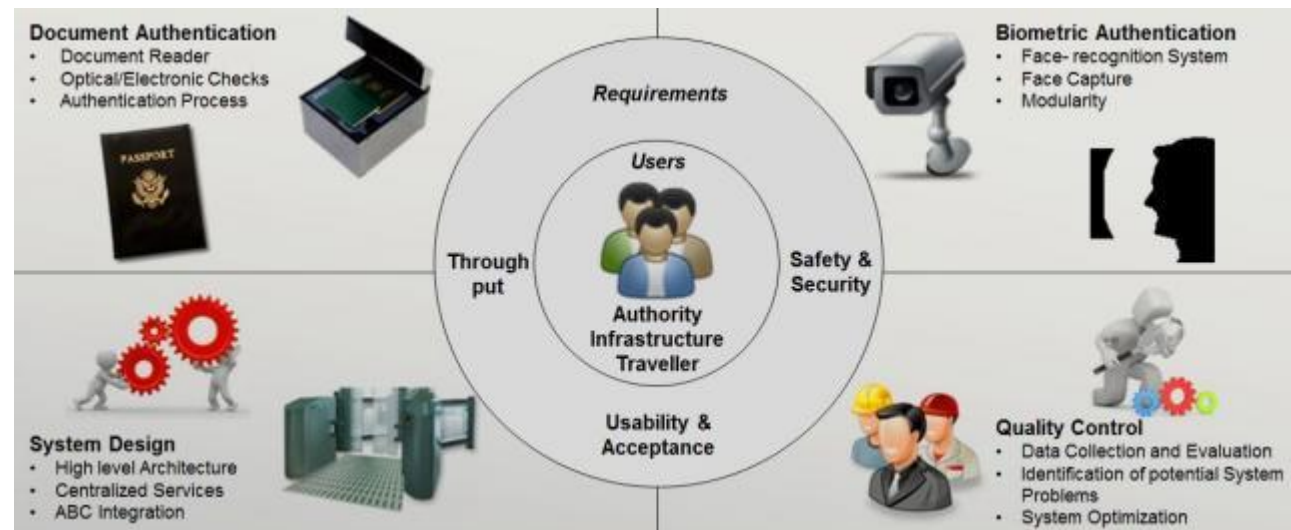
Document Authentication
- Document Reader
- Optical/Electronic Checks
- Authentication Process

PASSPORT

Biometric Authentication
- Face- recognition System
- Face Capture
- Modularity

Requirements

Users

Through put

Authority Infrastructure Traveller

Safety & Security

Usability & Acceptance

System Design
- High level Architecture
- Centralized Services
- ABC Integration

Quality Control
- Data Collection and Evaluation
- Identification of potential System Problems
- System Optimization